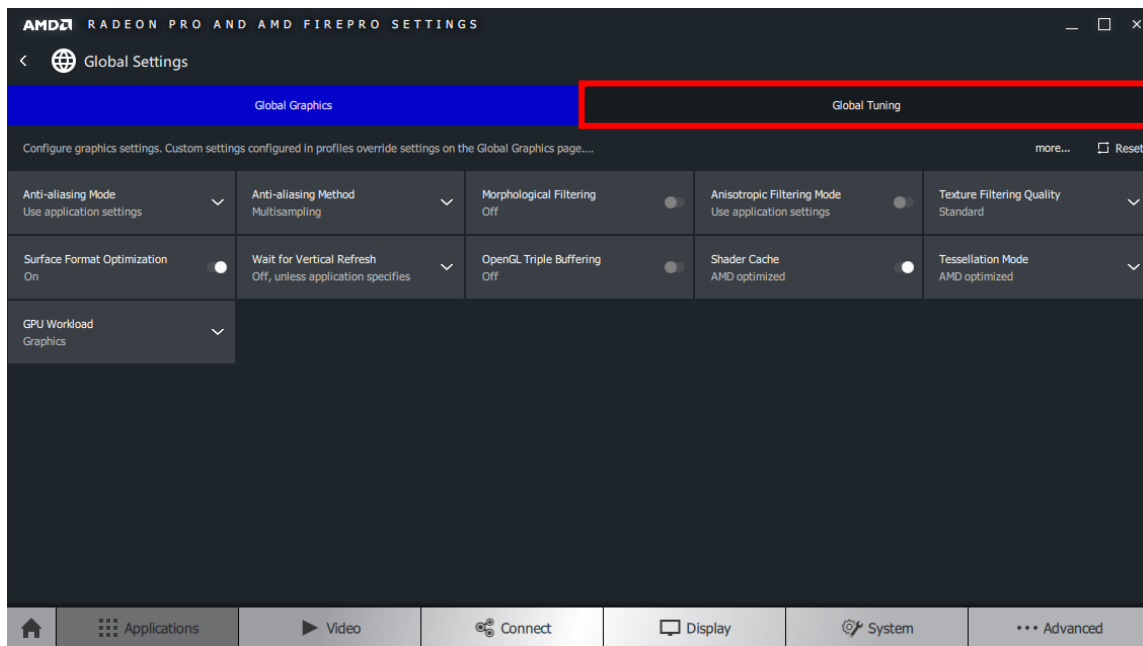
AMD RADEON PRO AND AMD FIREPRO SETTINGS

Global Settings

Global Graphics

Global Tuning

Configure graphics settings. Custom settings configured in profiles override settings on the Global Graphics page....

more...

Reset

Anti-aliasing Mode
Use application settings

Anti-aliasing Method
Multisampling

Morphological Filtering
Off

Anisotropic Filtering Mode
Use application settings

Texture Filtering Quality
Standard

Surface Format Optimization
On

Wait for Vertical Refresh
Off, unless application specifies

OpenGL Triple Buffering
Off

Shader Cache
AMD optimized

Tessellation Mode
AMD optimized

GPU Workload
Graphics

Applications

Video

Connect

Display

System

Advanced